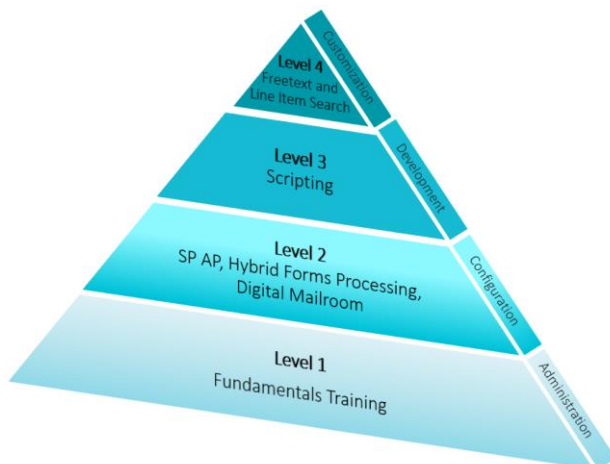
Level 4
Freetext and Line Item Search

Customization

Level 3
Scripting

Development

Level 2
SP AP, Hybrid Forms Processing, Digital Mailroom

Configuration

Level 1
Fundamentals Training

Administration